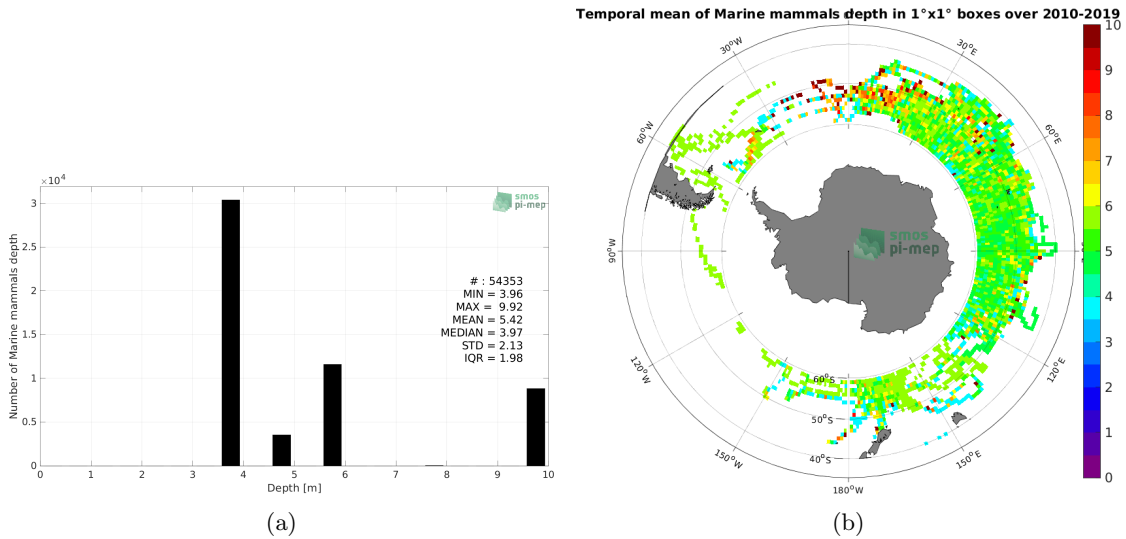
$\times10^4$

smos pi-mep

Number of Marine mammals depth

3
2.5
2
1.5
1
0.5
0

# : 54353
MIN = 3.96
MAX = 9.92
MEAN = 5.42
MEDIAN = 3.97
STD = 2.13
IQR = 1.98

0 1 2 3 4 5 6 7 8 9 10
Depth [m]

(a)

Temporal mean of Marine mammals depth in 1°x1° boxes over 2010-2019

30°W
30°E
60°W
60°E
90°W
120°W
120°E
150°W
150°E
180°W
60°S
50°S
40°S

smos pi-mep

10
9
8
7
6
5
4
3
2
1
0

(b)